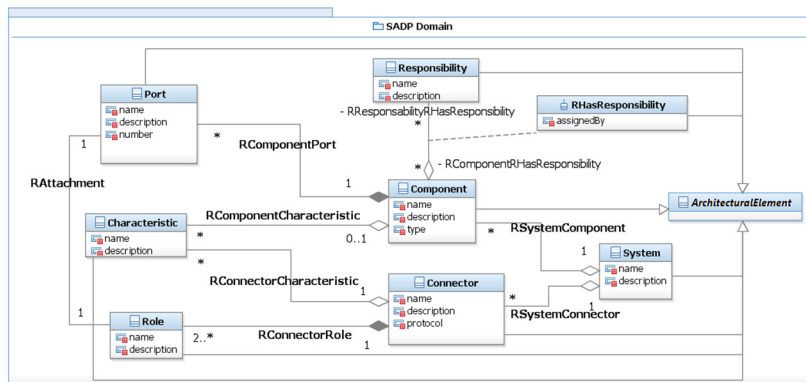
SADP Domain

Responsibility
name
description

Port
name
description
number

RHasResponsibility
assignedBy

- RResponsabilityRHasResponsibility

*

*

- RComponentRHasResponsibility

*

RComponentPort

1

RAttachment

1

Component
name
description
type

ArchitecturalElement

Characteristic
name
description

RComponentCharacteristic

*

0..1

*

RSystemComponent

1

System
name
description

*

RConnectorCharacteristic

1

Connector
name
description
protocol

*

1

RSystemConnector

1

Role
name
description

2..*

RConnectorRole

1